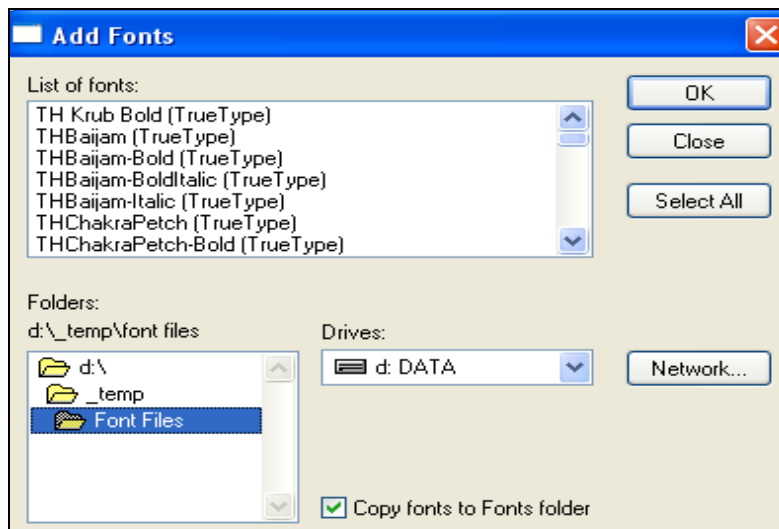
Add Fonts

List of fonts:

TH Krub Bold (TrueType)
THBaijam (TrueType)
THBaijam-Bold (TrueType)
THBaijam-BoldItalic (TrueType)
THBaijam-Italic (TrueType)
THChakraPetch (TrueType)
THChakraPetch-Bold (TrueType)

OK

Close

Select All

Folders:
d:\_temp\font files

d:\
_temp
Font Files

Drives:

d: DATA

Network...

Copy fonts to Fonts folder